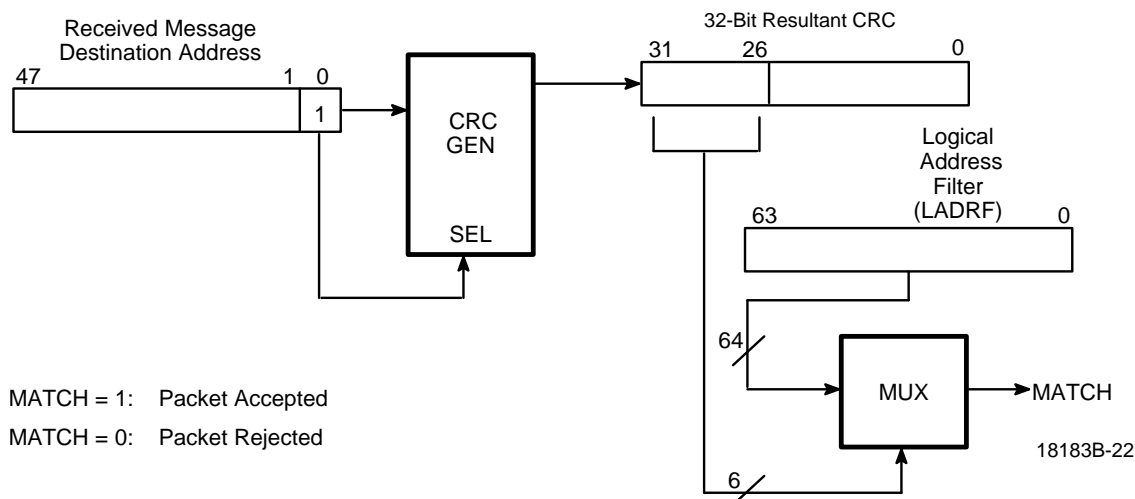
Received Message Destination Address

47

1 0

1

CRC GEN

SEL

32-Bit Resultant CRC

31

26

0

Logical Address Filter (LADRF)

63

0

64

MUX

MATCH

6

MATCH = 1: Packet Accepted

MATCH = 0: Packet Rejected

18183B-22